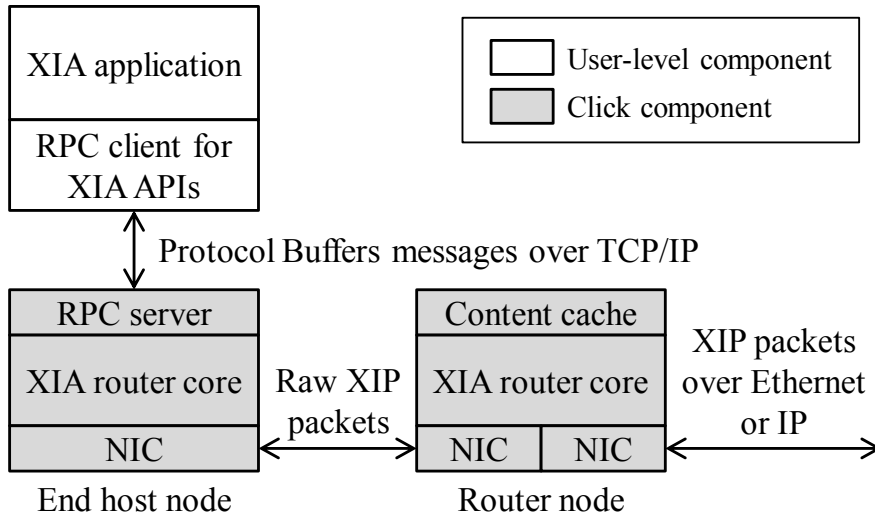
XIA application

RPC client for XIA APIs

User-level component

Click component

Protocol Buffers messages over TCP/IP

RPC server

XIA router core

NIC

Raw XIP packets

Content cache

XIA router core

NIC

NIC

XIP packets over Ethernet or IP

End host node

Router node